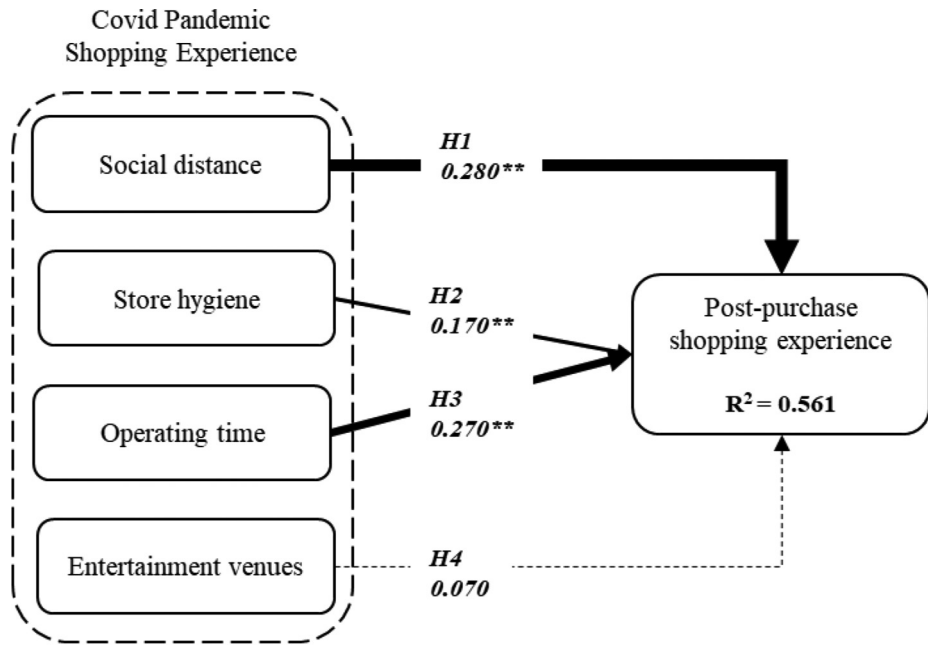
Covid Pandemic
Shopping Experience

Social distance

H1
0.280**

Store hygiene

H2
0.170**

Operating time

H3
0.270**

Entertainment venues

H4
0.070

Post-purchase shopping experience

$R^2 = 0.561$